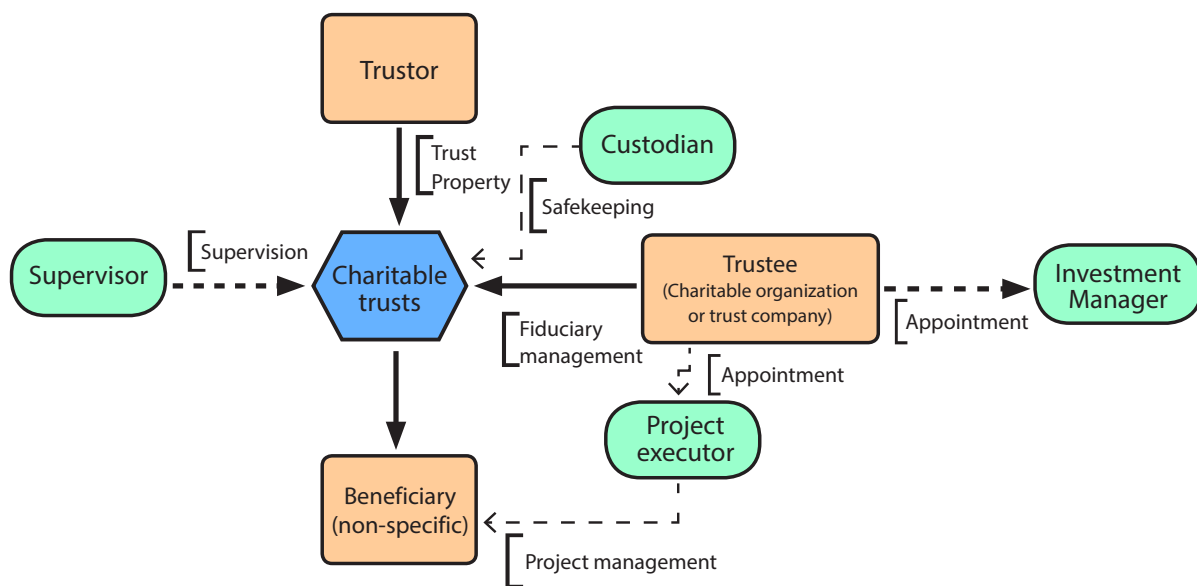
Trustor

Trust Property

Custodian

Safekeeping

Supervisor

Supervision

Charitable trusts

Trustee
(Charitable organization or trust company)

Investment Manager

Appointment

Fiduciary management

Appointment

Project executor

Beneficiary (non-specific)

Project management